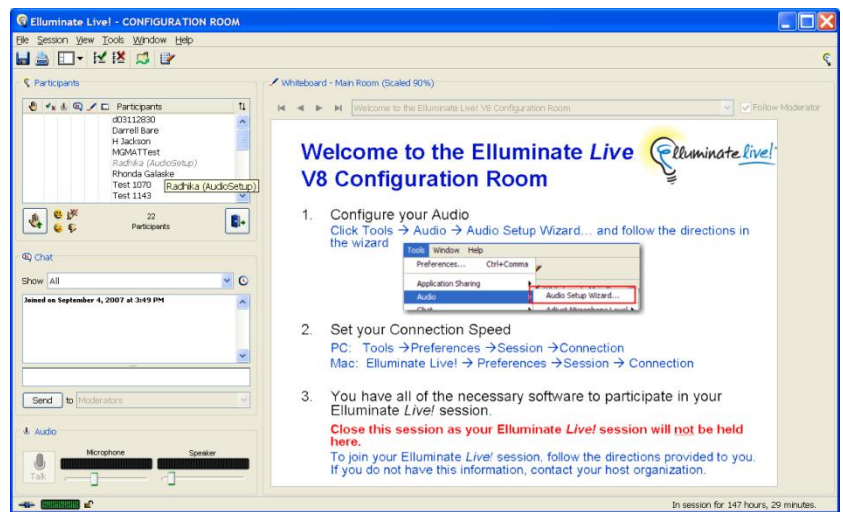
Elluminate Live! - CONFIGURATION ROOM

File Session View Tools Window Help

Participants

Participants

d03112830
Darrell Bare
H Jackson
MGMATTest
Radhika (AudioSetup)
Rhonda Galaske
Test 1070
Test 1143

Radhika (AudioSetup)

22 Participants

Chat

Show All

Joined on September 4, 2007 at 3:49 PM

Send to Moderators

Audio

Microphone Speaker

Talk

Whiteboard - Main Room (Scaled 90%)

Welcome to the Elluminate Live! V8 Configuration Room

Follow Moderator

Welcome to the Elluminate *Live* V8 Configuration Room

Elluminate live!

1. Configure your Audio
Click Tools → Audio → Audio Setup Wizard... and follow the directions in the wizard

Tools Window Help
Preferences... Ctrl+Comma
Application Sharing
Audio
Audio Setup Wizard...

2. Set your Connection Speed
PC: Tools →Preferences →Session →Connection
Mac: Elluminate Live! → Preferences →Session → Connection

3. You have all of the necessary software to participate in your Elluminate *Live!* session.

Close this session as your Elluminate *Live!* session will not be held here.

To join your Elluminate *Live!* session, follow the directions provided to you. If you do not have this information, contact your host organization.

In session for 147 hours, 29 minutes.